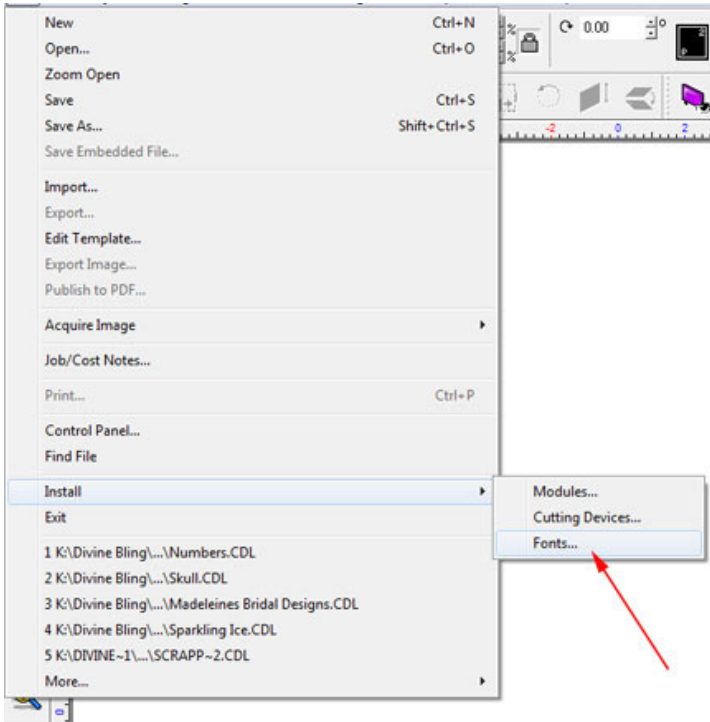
New Ctrl+N
Open... Ctrl+O
Zoom Open
Save Ctrl+S
Save As... Shift+Ctrl+S
Save Embedded File...

Import...
Export...
Edit Template...
Export Image...
Publish to PDF...

Acquire Image

Job/Cost Notes...

Print... Ctrl+P

Control Panel...
Find File

Install
Exit

1 K:\Divine Bling\...\Numbers.CDL
2 K:\Divine Bling\...\Skull.CDL
3 K:\Divine Bling\...\Madeleines Bridal Designs.CDL
4 K:\Divine Bling\...\Sparkling Ice.CDL
5 K:\DIVINE~1\...\SCRAPP~2.CDL
More...

Modules...
Cutting Devices...
Fonts...

0.00
2 0 2